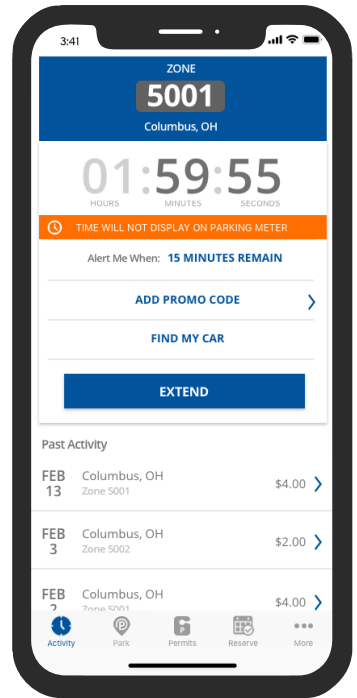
3:41

ZONE

5001

Columbus, OH

01:59:55

HOURS MINUTES SECONDS

TIME WILL NOT DISPLAY ON PARKING METER

Alert Me When: 15 MINUTES REMAIN

ADD PROMO CODE

FIND MY CAR

EXTEND

Past Activity

FEB 13 Columbus, OH Zone 5001 $4.00

FEB 3 Columbus, OH Zone 5002 $2.00

FEB 2 Columbus, OH Zone 5001 $4.00

Activity Park Permits Reserve More